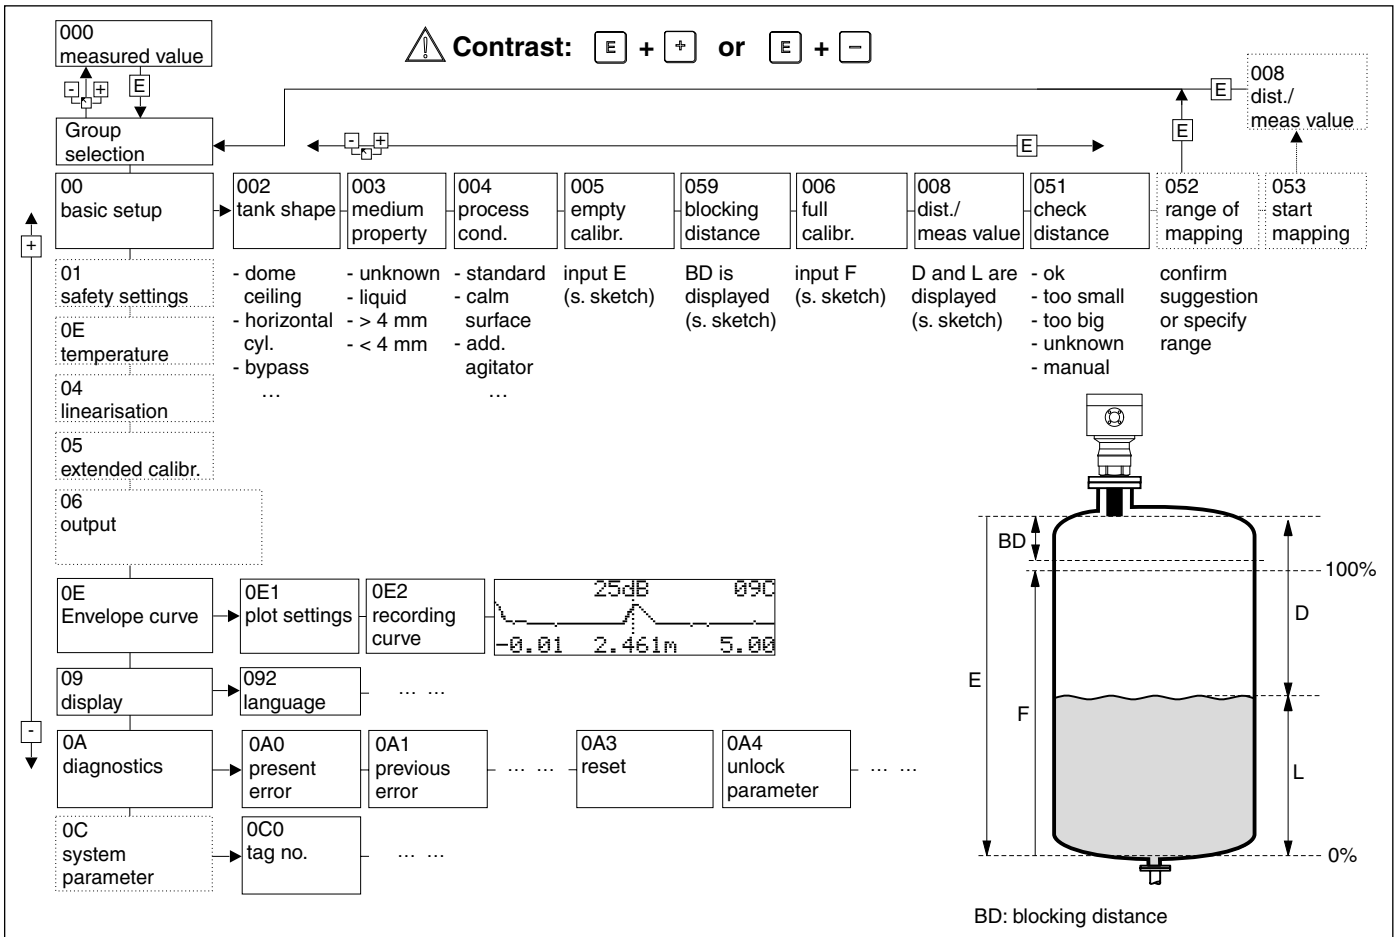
000
measured value

Contrast: E + + or E + −

E

008
dist./
meas value

- + E

E

Group
selection

- + E

00
basic setup

002
tank shape

003
medium
property

004
process
cond.

005
empty
calibr.

059
blocking
distance

006
full
calibr.

008
dist./
meas value

051
check
distance

052
range of
mapping

053
start
mapping

01
safety settings

- dome ceiling
- horizontal cyl.
- bypass
…

- unknown
- liquid
- > 4 mm
- < 4 mm

- standard
- calm surface
- add. agitator
…

input E
(s. sketch)

BD is displayed
(s. sketch)

input F
(s. sketch)

D and L are displayed
(s. sketch)

- ok
- too small
- too big
- unknown
- manual

confirm suggestion or specify range

0E
temperature

04
linearisation

05
extended calibr.

06
output

+

0E
Envelope curve

0E1
plot settings

0E2
recording
curve

25dB 09C
-0.01 2.461m 5.00

09
display

092
language

… …

-

0A
diagnostics

0A0
present
error

0A1
previous
error

… …

0A3
reset

0A4
unlock
parameter

… …

0C
system
parameter

0C0
tag no.

… …

BD
100%
D
E
F
L
0%

BD: blocking distance